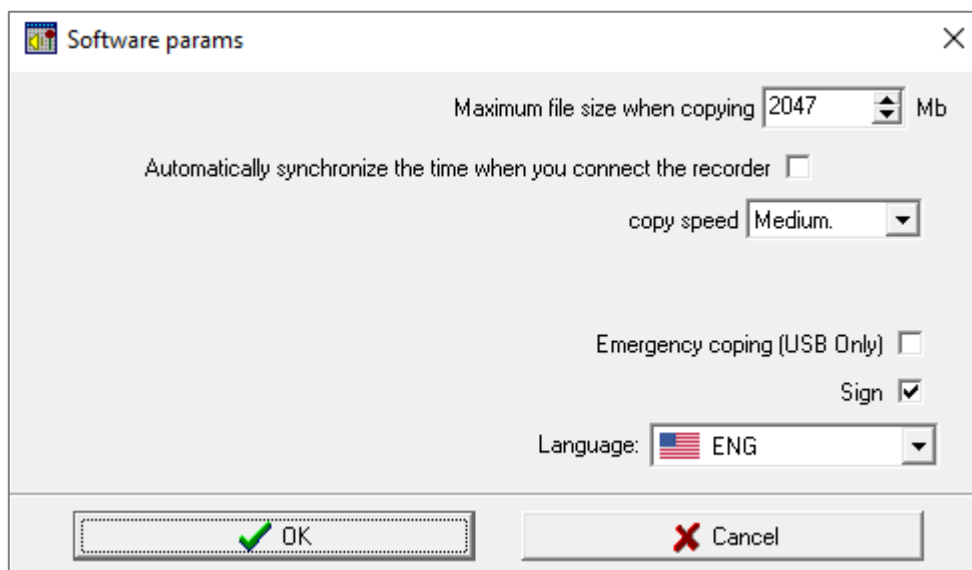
Software params

Maximum file size when copying 2047 Mb

Automatically synchronize the time when you connect the recorder

copy speed Medium.

Emergency coping (USB Only)

Sign

Language: ENG

OK

Cancel